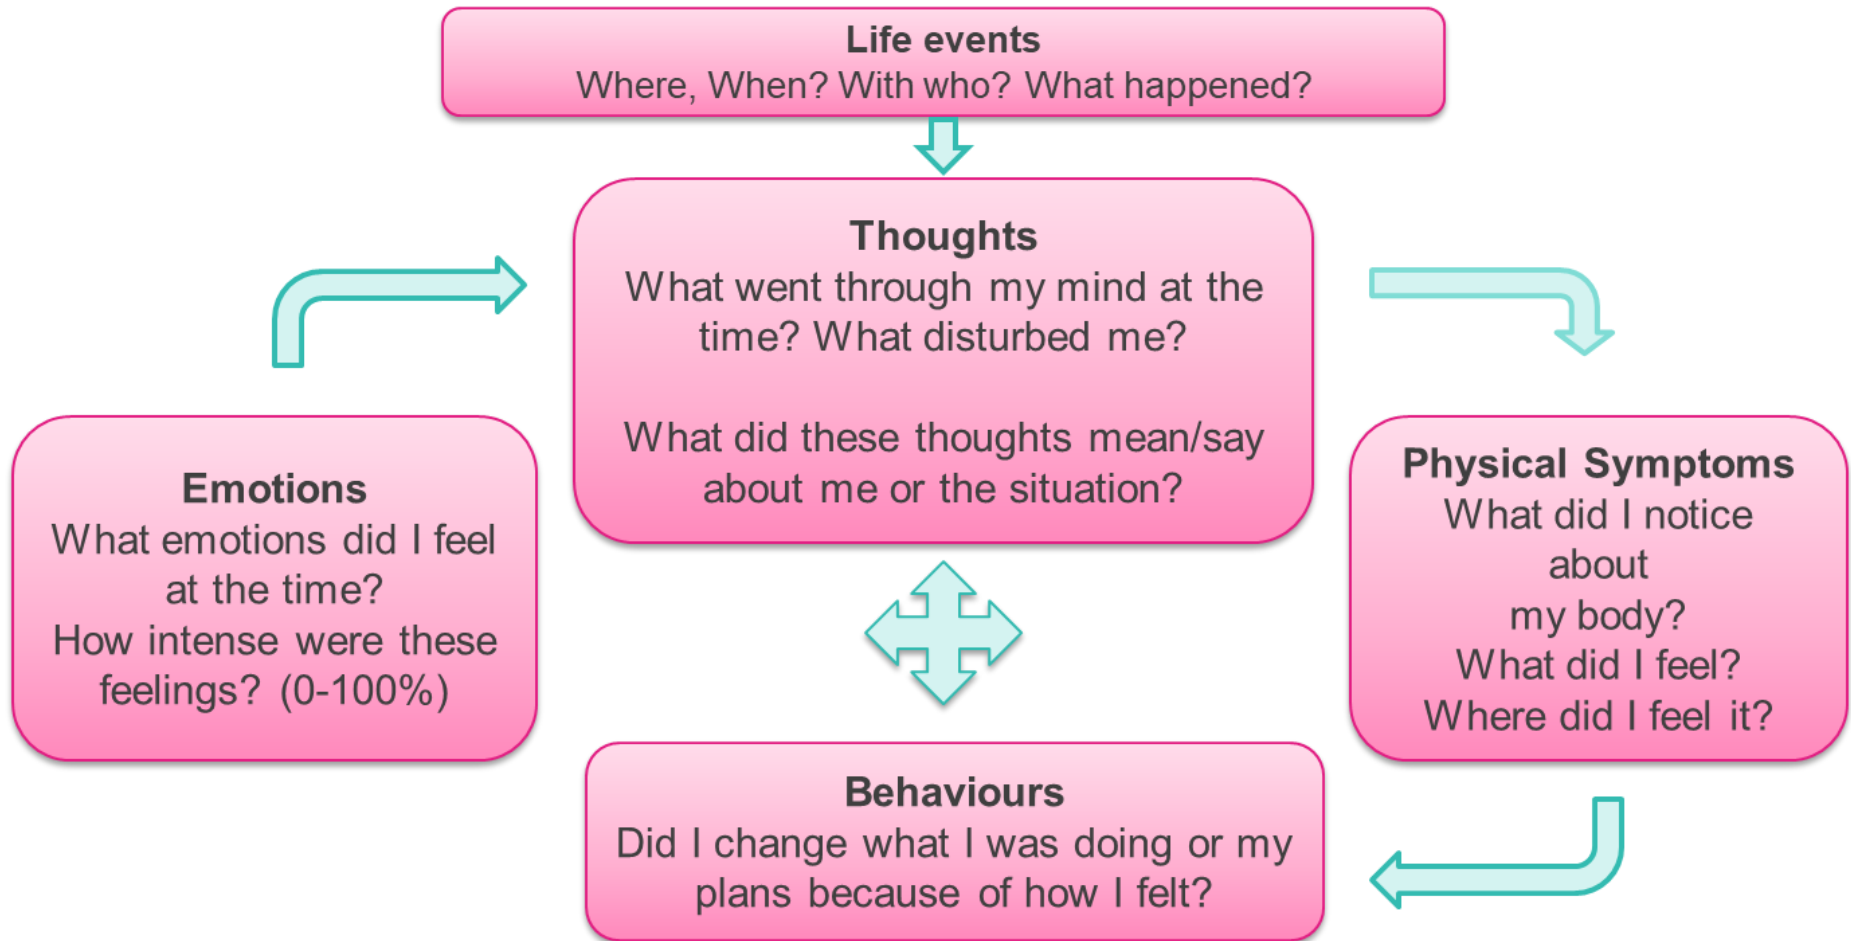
Life events
Where, When? With who? What happened?

Thoughts
What went through my mind at the time? What disturbed me?

What did these thoughts mean/say about me or the situation?

Emotions
What emotions did I feel at the time?
How intense were these feelings? (0-100%)

Physical Symptoms
What did I notice about my body?
What did I feel?
Where did I feel it?

Behaviours
Did I change what I was doing or my plans because of how I felt?